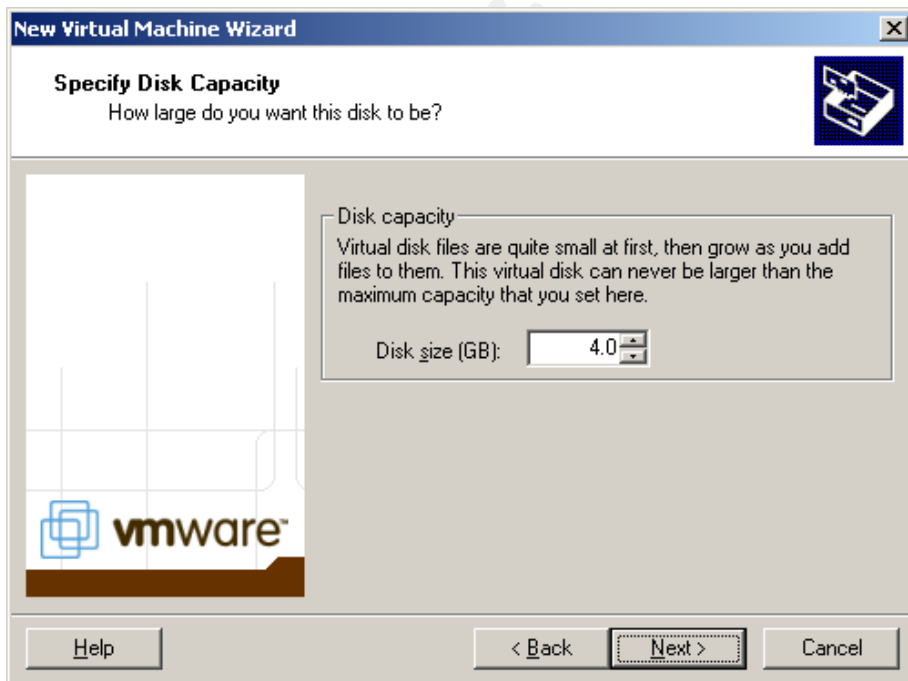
New Virtual Machine Wizard

Specify Disk Capacity
How large do you want this disk to be?

vmware

Disk capacity
Virtual disk files are quite small at first, then grow as you add files to them. This virtual disk can never be larger than the maximum capacity that you set here.

Disk size (GB): 4.0

Help
< Back
Next >
Cancel